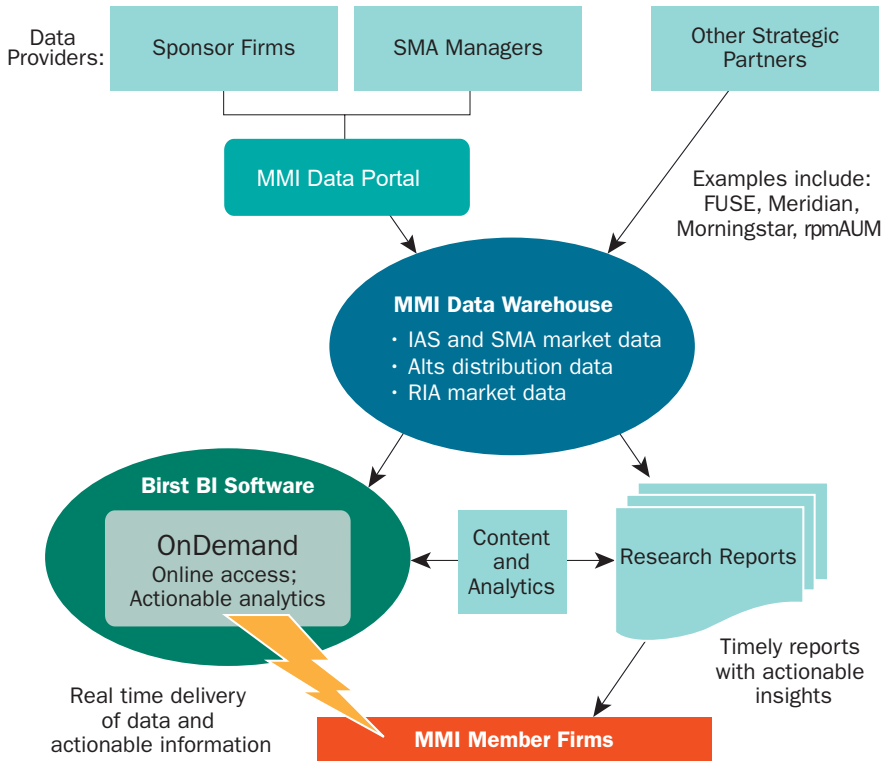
Data Providers:

Sponsor Firms

SMA Managers

Other Strategic Partners

MMI Data Portal

Examples include: FUSE, Meridian, Morningstar, rpmAUM

MMI Data Warehouse

• IAS and SMA market data
• Alts distribution data
• RIA market data

Birst BI Software

OnDemand
Online access; Actionable analytics

Content and Analytics

Research Reports

Timely reports with actionable insights

Real time delivery of data and actionable information

MMI Member Firms